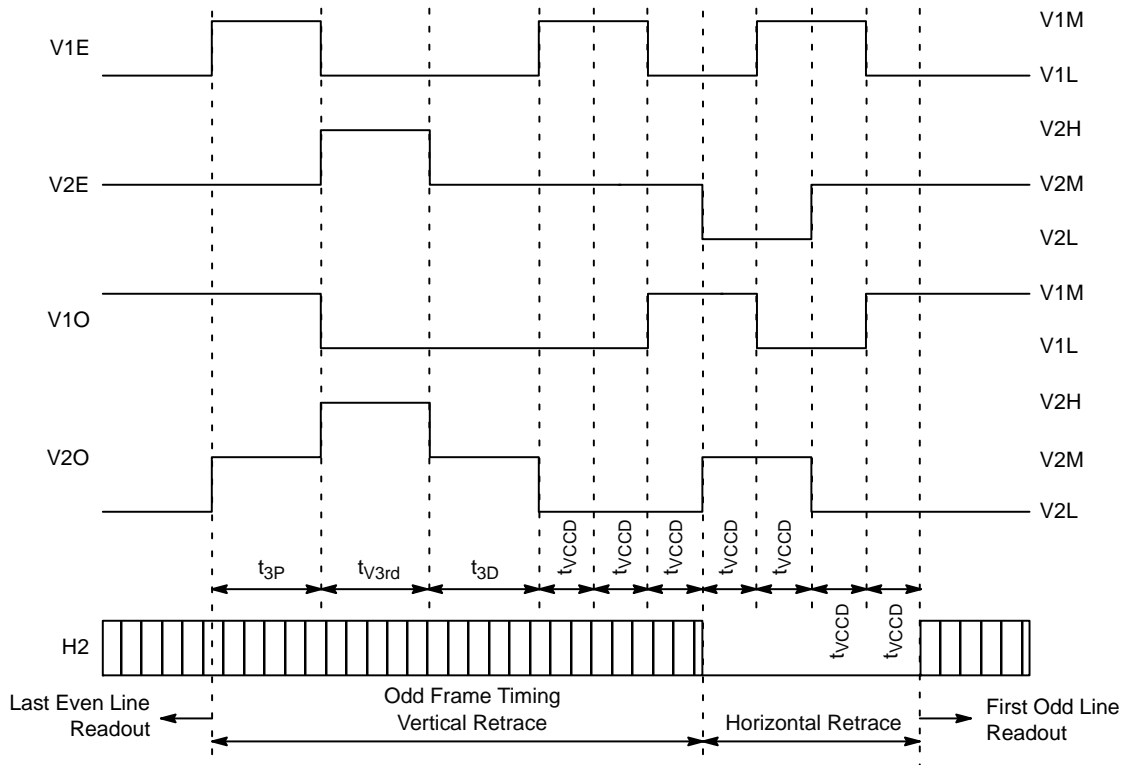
V1E

V1M

V1L

V2H

V2E

V2M

V2L

V1O

V1M

V1L

V2H

V2O

V2M

V2L

$t_{3P}$ $t_{V3rd}$ $t_{3D}$ $t_{VCCD}$ $t_{VCCD}$ $t_{VCCD}$ $t_{VCCD}$ $t_{VCCD}$

H2

$t_{VCCD}$ $t_{VCCD}$

Last Even Line Readout

Odd Frame Timing
Vertical Retrace

Horizontal Retrace

First Odd Line Readout